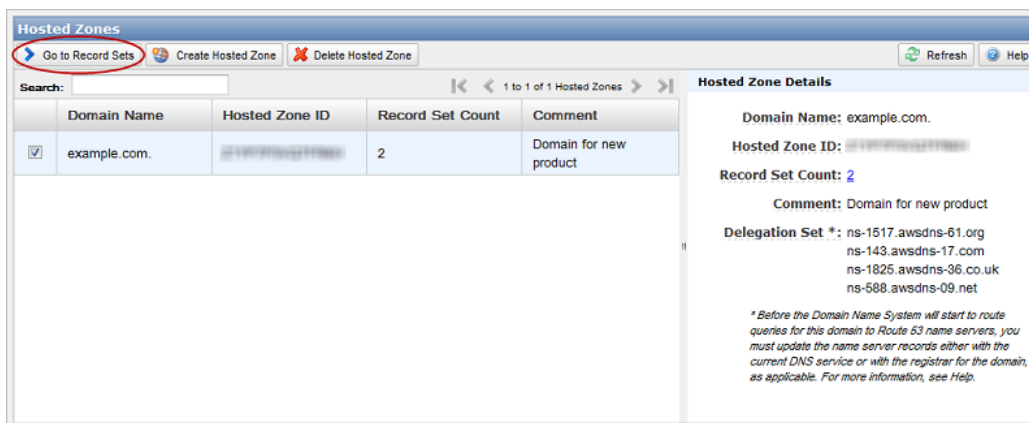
Hosted Zones

Go to Record Sets | Create Hosted Zone | Delete Hosted Zone | Refresh | Help

Search:

1 to 1 of 1 Hosted Zones

| | Domain Name | Hosted Zone ID | Record Set Count | Comment |
|---|---|---|---|---|
| ☑ | example.com. | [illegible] | 2 | Domain for new product |

Hosted Zone Details

Domain Name: example.com.

Hosted Zone ID: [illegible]

Record Set Count: 2

Comment: Domain for new product

Delegation Set *: ns-1517.awsdns-61.org
ns-143.awsdns-17.com
ns-1825.awsdns-36.co.uk
ns-588.awsdns-09.net

* Before the Domain Name System will start to route queries for this domain to Route 53 name servers, you must update the name server records either with the current DNS service or with the registrar for the domain, as applicable. For more information, see Help.